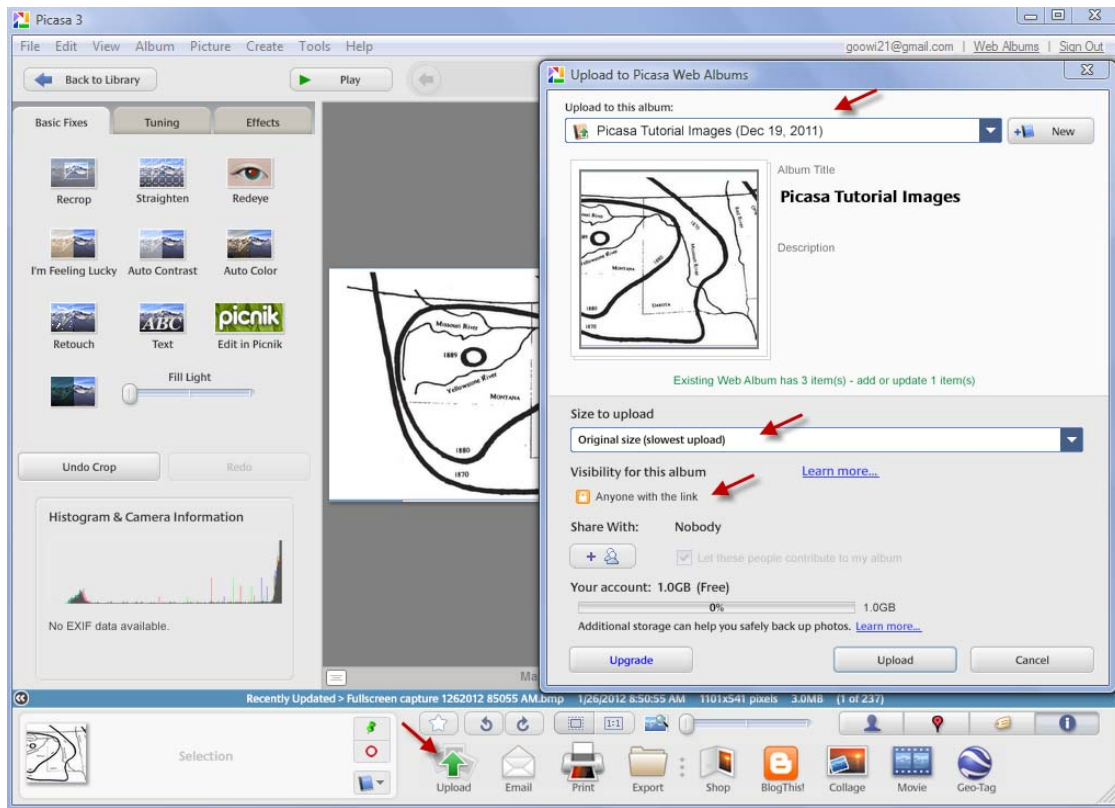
Picasa 3

File Edit View Album Picture Create Tools Help

goowi21@gmail.com | Web Albums | Sign Out

Back to Library

Play

Basic Fixes Tuning Effects

Recrop Straighten Redeye

I'm Feeling Lucky Auto Contrast Auto Color

Retouch Text Edit in Picnik

picnik

ABC

Fill Light

Undo Crop Redo

Histogram & Camera Information

No EXIF data available.

Missouri River
1889
Yellowstone River
MONTANA
1880
1870

Upload to Picasa Web Albums

Upload to this album:

Picasa Tutorial Images (Dec 19, 2011)

New

Album Title

Picasa Tutorial Images

Description

Existing Web Album has 3 item(s) - add or update 1 item(s)

Size to upload

Original size (slowest upload)

Visibility for this album

Learn more...

Anyone with the link

Share With: Nobody

Let these people contribute to my album

Your account: 1.0GB (Free)

0%

1.0GB

Additional storage can help you safely back up photos. Learn more...

Upgrade

Upload

Cancel

Ma

Recently Updated > Fullscreen capture 1262012 85055 AM.bmp 1/26/2012 8:50:55 AM 1101x541 pixels 3.0MB (1 of 237)

Selection

1:1

Upload Email Print Export Shop BlogThis! Collage Movie Geo-Tag